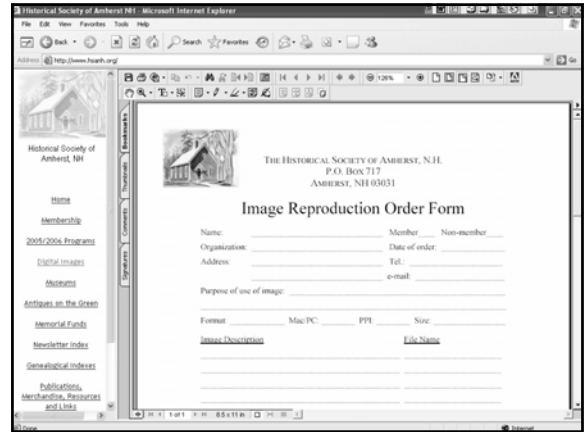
Historical Society of Amherst NH - Microsoft Internet Explorer

File Edit View Favorites Tools Help

Back Search Favorites

Address http://www.hsanh.org/

Go

125%

Bookmarks Thumbnails Comments Signatures

Historical Society of Amherst, NH

Home

Membership

2005/2006 Programs

Digital Images

Museums

Antiques on the Green

Memorial Funds

Newsletter Index

Genealogical Indexes

Publications, Merchandise, Resources and Links

THE HISTORICAL SOCIETY OF AMHERST, N.H.
P.O. BOX 717
AMHERST, NH 03031

Image Reproduction Order Form

Name: Member Non-member

Organization: Date of order:

Address: Tel.:

e-mail:

Purpose of use of image:

Format: Mac/PC: PPI: Size:

Image Description File Name

1 of 1 8.5 x 11 in

Done Internet